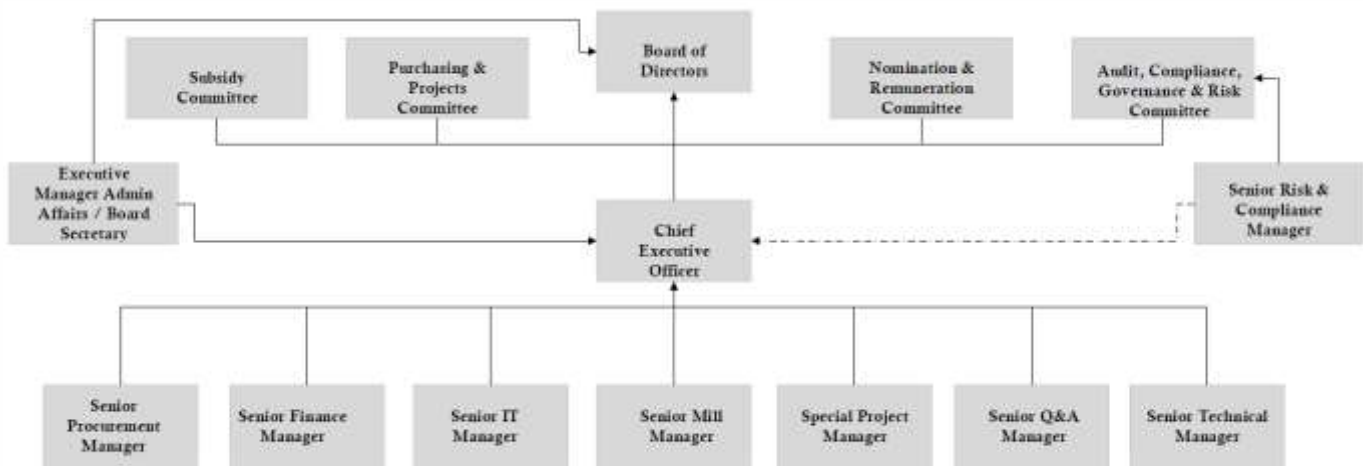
Board of Directors

Subsidy Committee

Purchasing & Projects Committee

Nomination & Remuneration Committee

Audit, Compliance, Governance & Risk Committee

Executive Manager Admin Affairs / Board Secretary

Chief Executive Officer

Senior Risk & Compliance Manager

Senior Procurement Manager

Senior Finance Manager

Senior IT Manager

Senior Mill Manager

Special Project Manager

Senior Q&A Manager

Senior Technical Manager